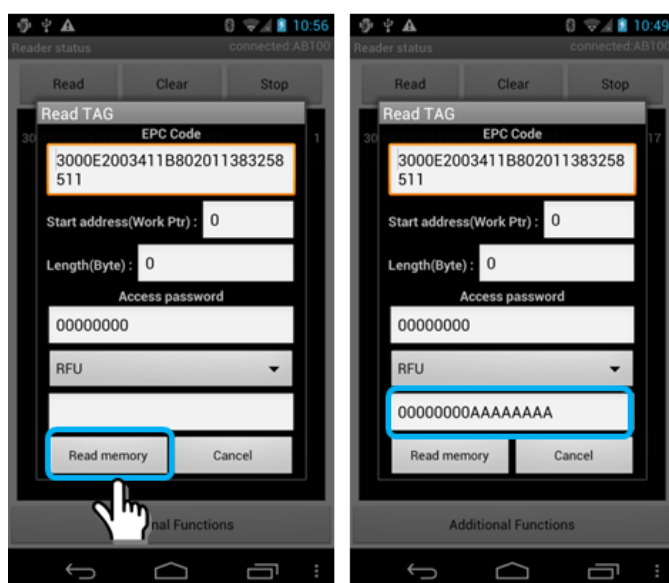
10:56

Reader status connected:AB100

Read Clear Stop

Read TAG

EPC Code

3000E2003411B802011383258511

Start address(Work Ptr) : 0

Length(Byte) : 0

Access password

00000000

RFU

Read memory Cancel

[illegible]nal Functions

10:49

Reader status connected:AB100

Read Clear Stop

Read TAG

EPC Code

3000E2003411B802011383258511

Start address(Work Ptr) : 0

Length(Byte) : 0

Access password

00000000

RFU

00000000AAAAAAAA

Read memory Cancel

Additional Functions